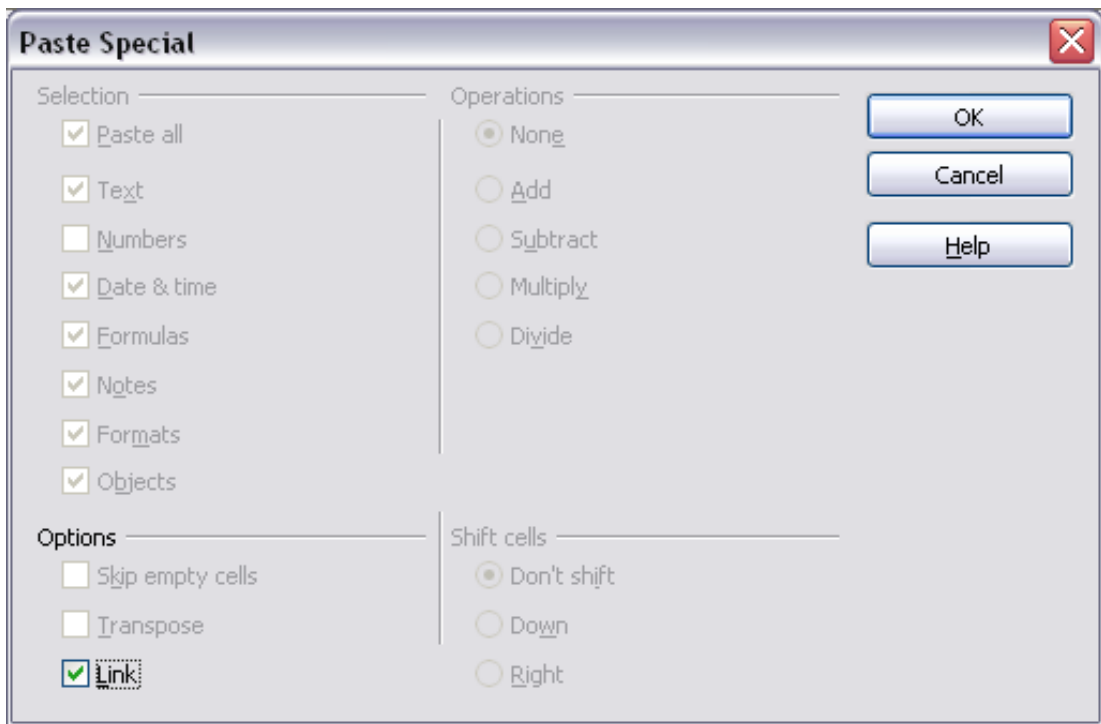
Paste Special

Selection
Paste all
Text
Numbers
Date & time
Formulas
Notes
Formats
Objects

Operations
None
Add
Subtract
Multiply
Divide

OK
Cancel
Help

Options
Skip empty cells
Transpose
Link

Shift cells
Don't shift
Down
Right